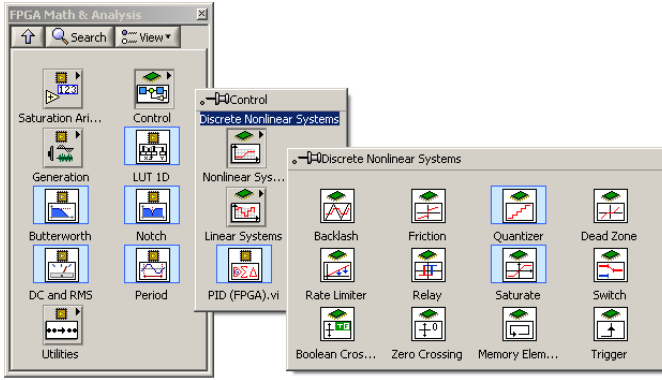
FPGA Math & Analysis

Search View

Saturation Ari...
Control
Generation
LUT 1D
Butterworth
Notch
DC and RMS
Period
Utilities

Control
Discrete Nonlinear Systems
Nonlinear Sys...
Linear Systems
PID (FPGA).vi

Discrete Nonlinear Systems
Backlash
Friction
Quantizer
Dead Zone
Rate Limiter
Relay
Saturate
Switch
Boolean Cros...
Zero Crossing
Memory Elem...
Trigger